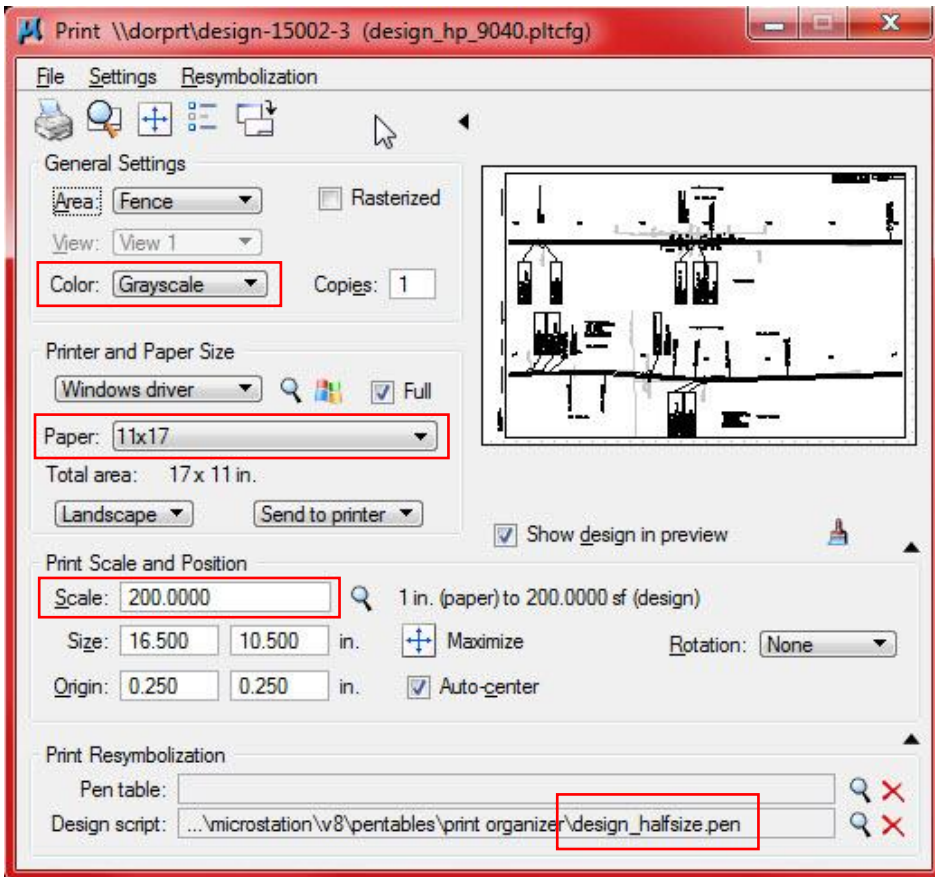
Print \\dorprt\design-15002-3 (design_hp_9040.pltcfg)

File Settings Resymbolization

General Settings

Area: Fence

Rasterized

View: View 1

Color: Grayscale

Copies: 1

Printer and Paper Size

Windows driver

Full

Paper: 11x17

Total area: 17 x 11 in.

Landscape

Send to printer

Show design in preview

Print Scale and Position

Scale: 200.0000

1 in. (paper) to 200.0000 sf (design)

Size: 16.500 10.500 in.

Maximize

Rotation: None

Origin: 0.250 0.250 in.

Auto-center

Print Resymbolization

Pen table:

Design script: ...\microstation\v8\pentables\print organizer\design_halfsize.pen